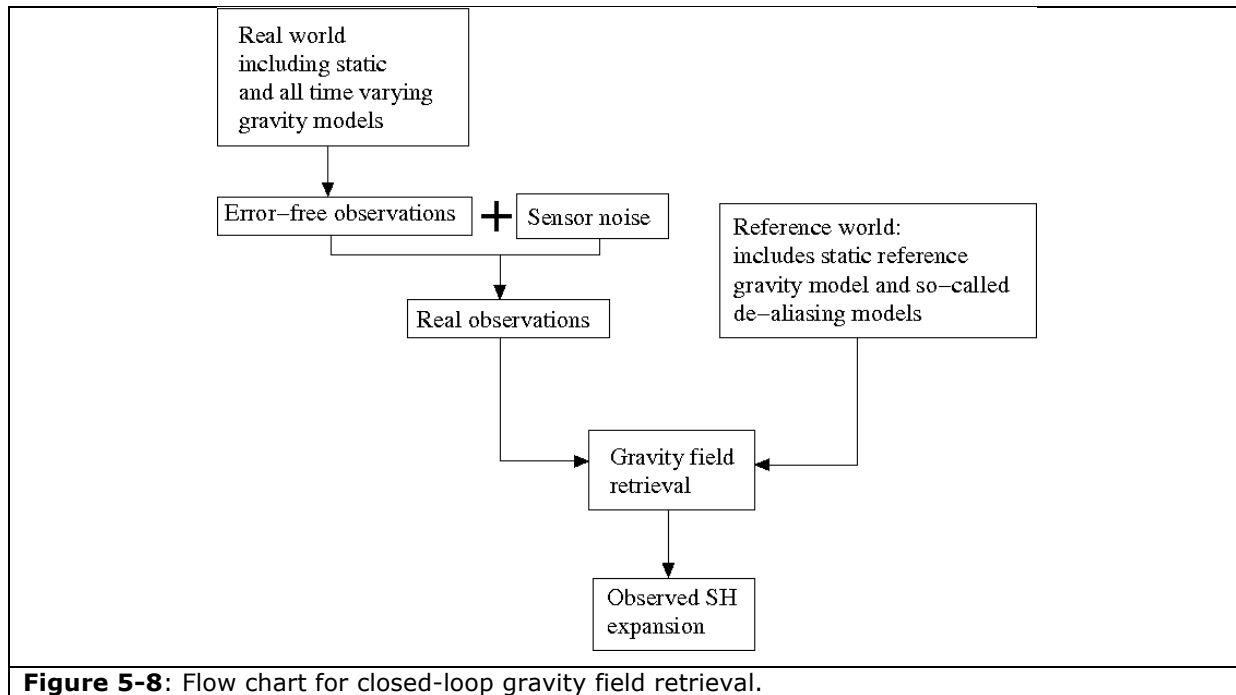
Real world including static and all time varying gravity models

Error–free observations

+

Sensor noise

Reference world: includes static reference gravity model and so–called de–aliasing models

Real observations

Gravity field retrieval

Observed SH expansion

**Figure 5-8**: Flow chart for closed-loop gravity field retrieval.